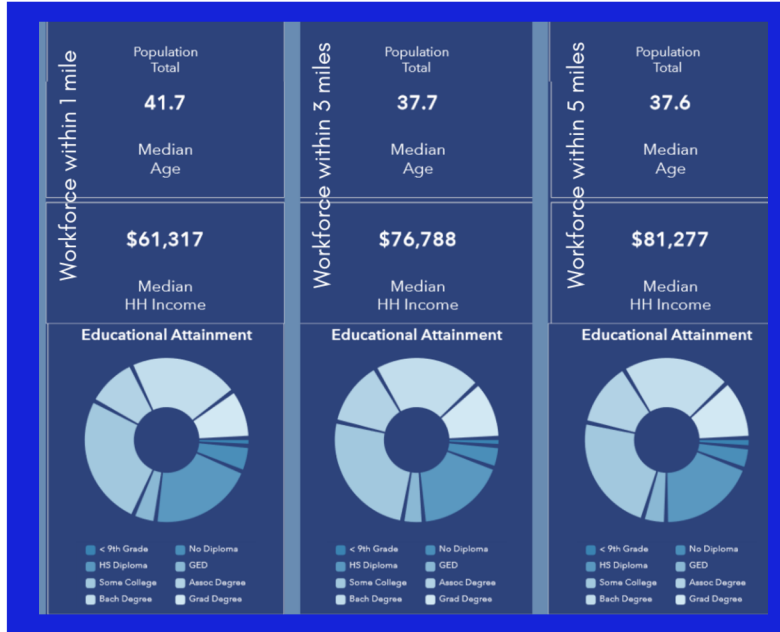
Workforce within 1 mile

Population Total

41.7

Median Age

$61,317

Median HH Income

Educational Attainment

< 9th Grade
No Diploma
HS Diploma
GED
Some College
Assoc Degree
Bach Degree
Grad Degree

Workforce within 3 miles

Population Total

37.7

Median Age

$76,788

Median HH Income

Educational Attainment

< 9th Grade
No Diploma
HS Diploma
GED
Some College
Assoc Degree
Bach Degree
Grad Degree

Workforce within 5 miles

Population Total

37.6

Median Age

$81,277

Median HH Income

Educational Attainment

< 9th Grade
No Diploma
HS Diploma
GED
Some College
Assoc Degree
Bach Degree
Grad Degree